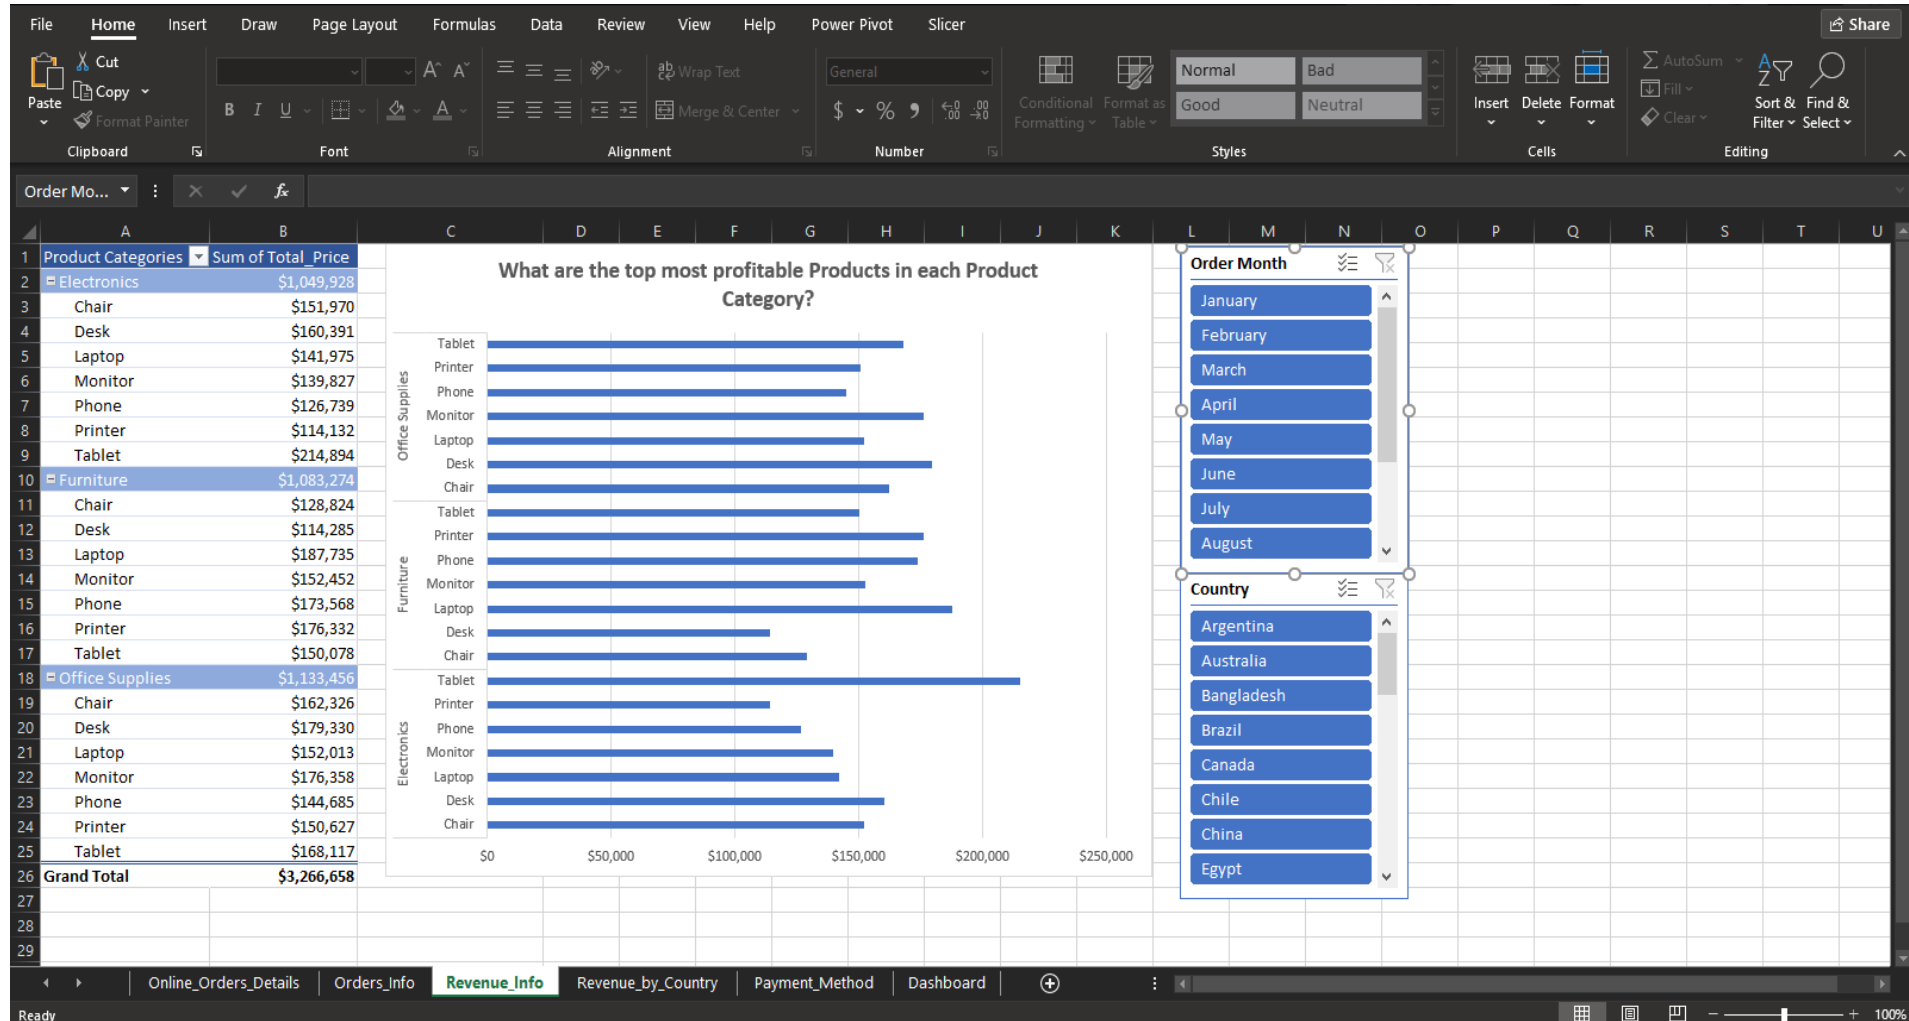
File Home Insert Draw Page Layout Formulas Data Review View Help Power Pivot Slicer Share

Paste Cut Copy Format Painter Clipboard
Font
Wrap Text Merge & Center Alignment
General $ % Number
Conditional Formatting Format as Table Normal Bad Good Neutral Styles
Insert Delete Format Cells
AutoSum Fill Clear Sort & Filter Find & Select Editing

Order Mo...

| | A | B |
|---|---|---|
| 1 | Product Categories | Sum of Total_Price |
| 2 | Electronics | $1,049,928 |
| 3 | Chair | $151,970 |
| 4 | Desk | $160,391 |
| 5 | Laptop | $141,975 |
| 6 | Monitor | $139,827 |
| 7 | Phone | $126,739 |
| 8 | Printer | $114,132 |
| 9 | Tablet | $214,894 |
| 10 | Furniture | $1,083,274 |
| 11 | Chair | $128,824 |
| 12 | Desk | $114,285 |
| 13 | Laptop | $187,735 |
| 14 | Monitor | $152,452 |
| 15 | Phone | $173,568 |
| 16 | Printer | $176,332 |
| 17 | Tablet | $150,078 |
| 18 | Office Supplies | $1,133,456 |
| 19 | Chair | $162,326 |
| 20 | Desk | $179,330 |
| 21 | Laptop | $152,013 |
| 22 | Monitor | $176,358 |
| 23 | Phone | $144,685 |
| 24 | Printer | $150,627 |
| 25 | Tablet | $168,117 |
| 26 | Grand Total | $3,266,658 |

What are the top most profitable Products in each Product Category?
Office Supplies: Tablet Printer Phone Monitor Laptop Desk Chair
Furniture: Tablet Printer Phone Monitor Laptop Desk Chair
Electronics: Tablet Printer Phone Monitor Laptop Desk Chair
$0 $50,000 $100,000 $150,000 $200,000 $250,000

Order Month
January February March April May June July August

Country
Argentina Australia Bangladesh Brazil Canada Chile China Egypt

Online_Orders_Details Orders_Info Revenue_Info Revenue_by_Country Payment_Method Dashboard

Ready 100%